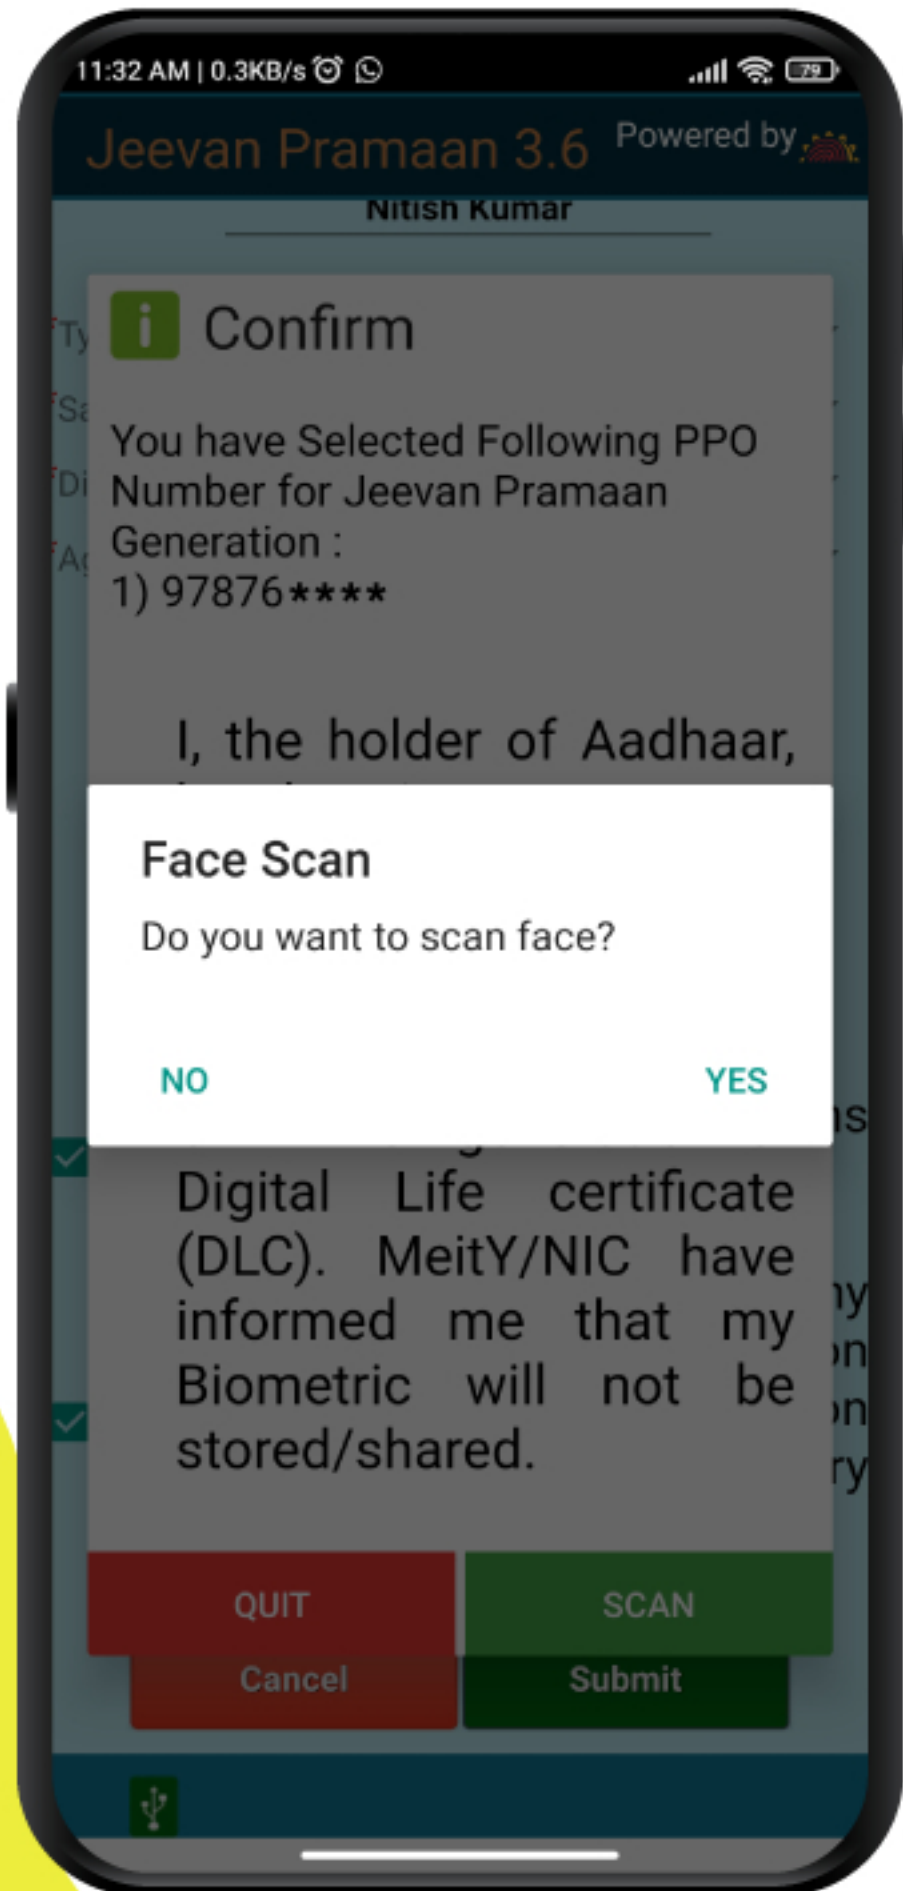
11:32 AM | 0.3KB/s

Jeevan Pramaan 3.6 Powered by

Nitish Kumar

Confirm

You have Selected Following PPO Number for Jeevan Pramaan Generation :
1) 97876****

I, the holder of Aadhaar,

Face Scan

Do you want to scan face?

NO

YES

Digital Life certificate (DLC). MeitY/NIC have informed me that my Biometric will not be stored/shared.

QUIT

SCAN

Cancel

Submit